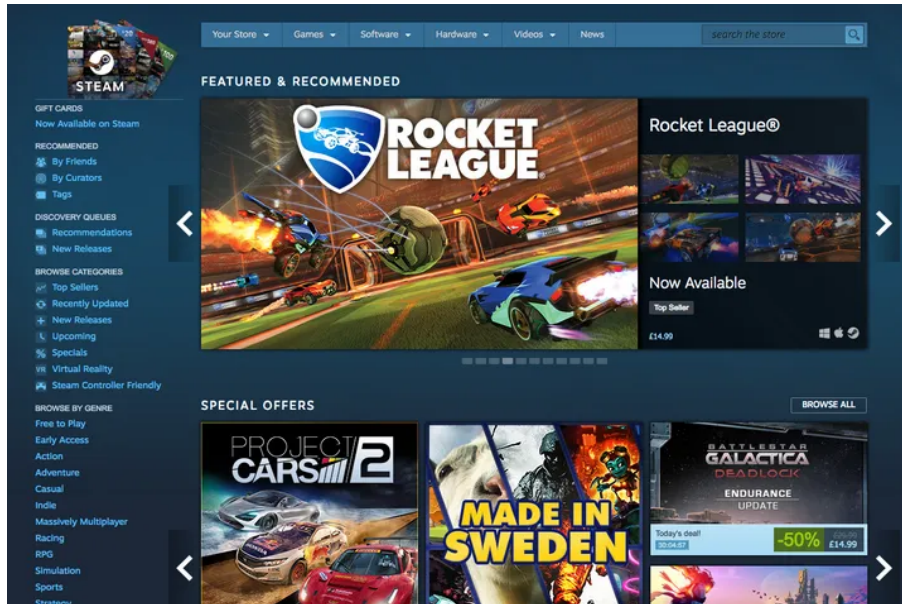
STEAM

GIFT CARDS
Now Available on Steam

RECOMMENDED
By Friends
By Curators
Tags

DISCOVERY QUEUES
Recommendations
New Releases

BROWSE CATEGORIES
Top Sellers
Recently Updated
New Releases
Upcoming
Specials
Virtual Reality
Steam Controller Friendly

BROWSE BY GENRE
Free to Play
Early Access
Action
Adventure
Casual
Indie
Massively Multiplayer
Racing
RPG
Simulation
Sports
Strategy

Your Store Games Software Hardware Videos News search the store

FEATURED & RECOMMENDED

ROCKET LEAGUE

Rocket League®

Now Available
Top Seller
£14.99

SPECIAL OFFERS
BROWSE ALL

PROJECT CARS 2

MADE IN SWEDEN

BATTLESTAR GALACTICA DEADLOCK
ENDURANCE UPDATE
Today's deal!
30:04:57
-50%
£29.99
£14.99